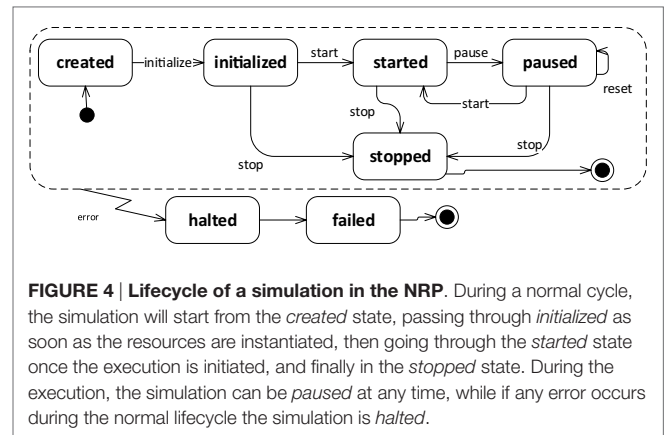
created

initialize

initialized

start

started

pause

paused

reset

start

stop

stop

stopped

stop

error

halted

failed

**FIGURE 4** | **Lifecycle of a simulation in the NRP**. During a normal cycle, the simulation will start from the *created* state, passing through *initialized* as soon as the resources are instantiated, then going through the *started* state once the execution is initiated, and finally in the *stopped* state. During the execution, the simulation can be *paused* at any time, while if any error occurs during the normal lifecycle the simulation is *halted*.